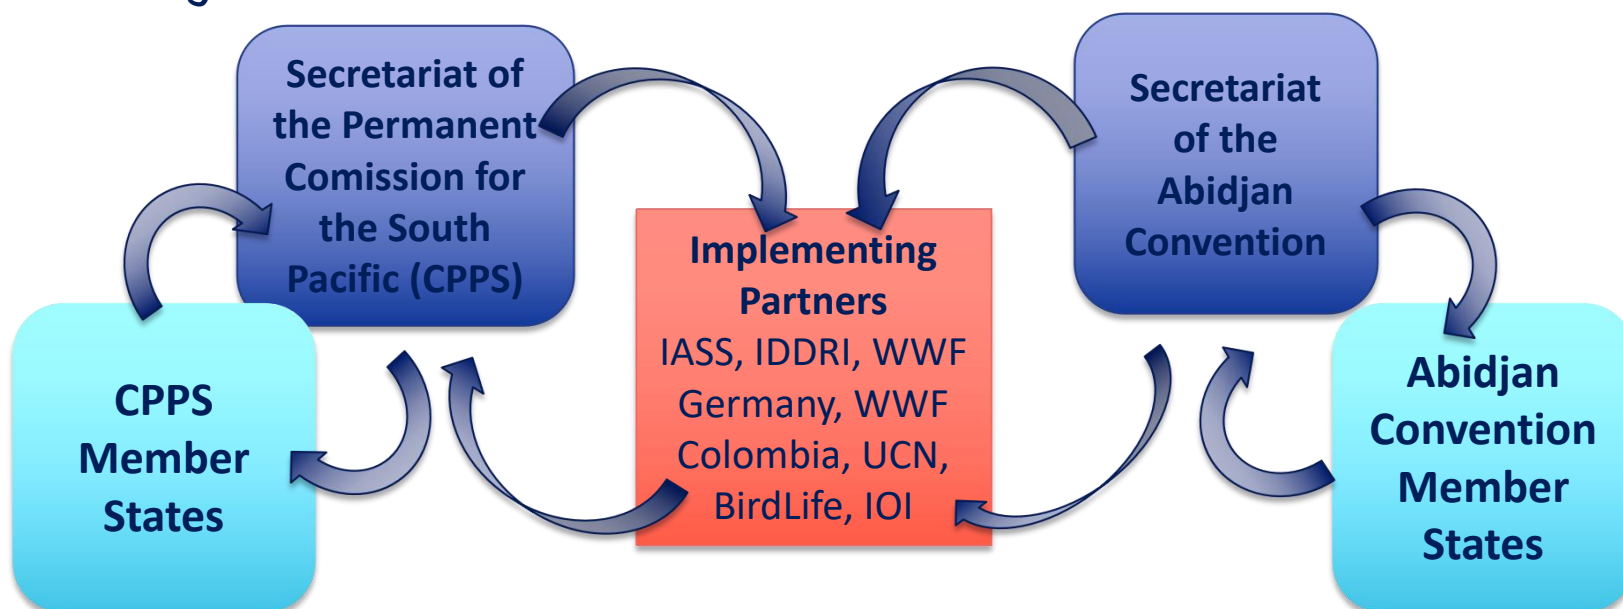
Secretariat of the Permanent Comission for the South Pacific (CPPS)

CPPS Member States

Implementing Partners
IASS, IDDRI, WWF Germany, WWF Colombia, UCN, BirdLife, IOI

Secretariat of the Abidjan Convention

Abidjan Convention Member States